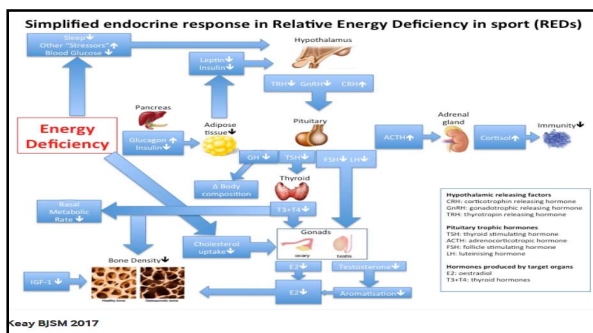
Simplified endocrine response in Relative Energy Deficiency in sport (REDs)

Sleep↓
Other "Stressors"↑
Blood Glucose↓

Hypothalamus

Leptin↓
Insulin↓

TRH↓ GnRH↓ CRH↑

Pancreas

Adipose tissue

Energy Deficiency

Glucagon↑
Insulin↓

Pituitary

Adrenal gland

ACTH↑

Cortisol↑

Immunity↓

GH↑ TSH↓ FSH↓ LH↓

Thyroid

Δ Body composition

Basal Metabolic Rate↓

T3+T4↓

Cholesterol uptake↓

Gonads

ovary testis

Bone Density↓

E2↓

Testosterone↓

IGF-1↓

Healthy bone Osteoporotic bone

E2↓

Aromatisation↓

Hypothalamic releasing factors
CRH: corticotrophin releasing hormone
GnRH: gonadotrophic releasing hormone
TRH: thyrotropin releasing hormone

Pituitary trophic hormones
TSH: thyroid stimulating hormone
ACTH: adrenocorticotropic hormone
FSH: follicle stimulating hormone
LH: luteinising hormone

Hormones produced by target organs
E2: oestradiol
T3+T4: thyroid hormones

Keay BJSM 2017